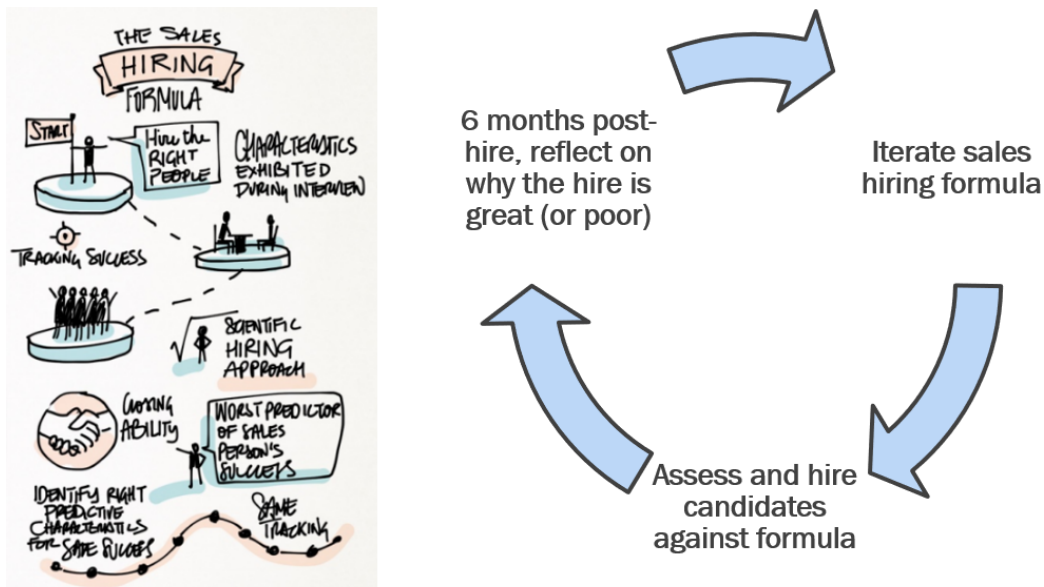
THE SALES
HIRING
FORMULA

START

Hire the RIGHT PEOPLE

CHARACTERISTICS EXHIBITED DURING INTERVIEW

TRACKING SUCCESS

SCIENTIFIC HIRING APPROACH

COACHING ABILITY

WORST PREDICTOR OF SALES PERSON'S SUCCESS

IDENTIFY RIGHT PREDICTIVE CHARACTERISTICS FOR SALE SUCCESS

SAME TRACKING

6 months post-hire, reflect on why the hire is great (or poor)

Iterate sales hiring formula

Assess and hire candidates against formula